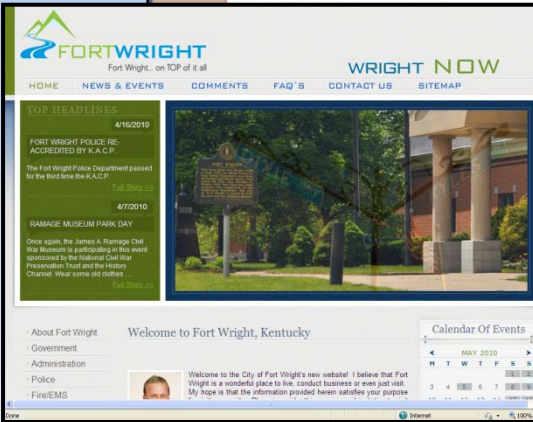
FORTWRIGHT
Fort Wright... on TOP of it all

WRIGHT NOW

HOME NEWS & EVENTS COMMENTS FAQ'S CONTACT US SITEMAP

TOP HEADLINES

4/16/2010
FORT WRIGHT POLICE RE-ACCREDITED BY K.A.C.P.
The Fort Wright Police Department passed for the third time the K.A.C.P.
Full Story >>

4/7/2010
RAMAGE MUSEUM PARK DAY
Once again, the James A. Ramage Civil War Museum is participating in this event sponsored by the National Civil War Preservation Trust and the History Channel. Wear some old clothes ...
Full Story >>

About Fort Wright
Government
Administration
Police
Fire/EMS

Welcome to Fort Wright, Kentucky

Welcome to the City of Fort Wright's new website! I believe that Fort Wright is a wonderful place to live, conduct business or even just visit. My hope is that the information provided herein satisfies your purpose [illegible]

Calendar Of Events
MAY 2010
M T W T F S S
1 2
3 4 5 6 7 8 9
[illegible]

Done
Internet
100%